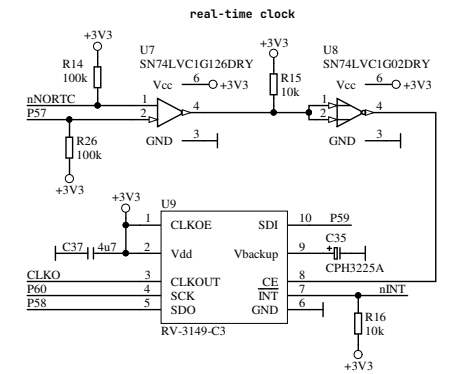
real-time clock

+3V3
R14
100k
U7
SN74LVC1G126DRY
+3V3
R15
10k
U8
SN74LVC1G02DRY
Vcc 6 +3V3
Vcc 6 +3V3
nNORTC
P57
1
2
4
1
2
4
GND 3
GND 3
R26
100k
+3V3

+3V3
U9
1 CLKOE
SDI 10 P59
C37 4u7 2 Vdd
Vbackup 9
C35
CPH3225A
CLKO 3 CLKOUT
CE 8
P60 4 SCK
INT 7 nINT
P58 5 SDO
GND 6
RV-3149-C3
R16
10k
+3V3